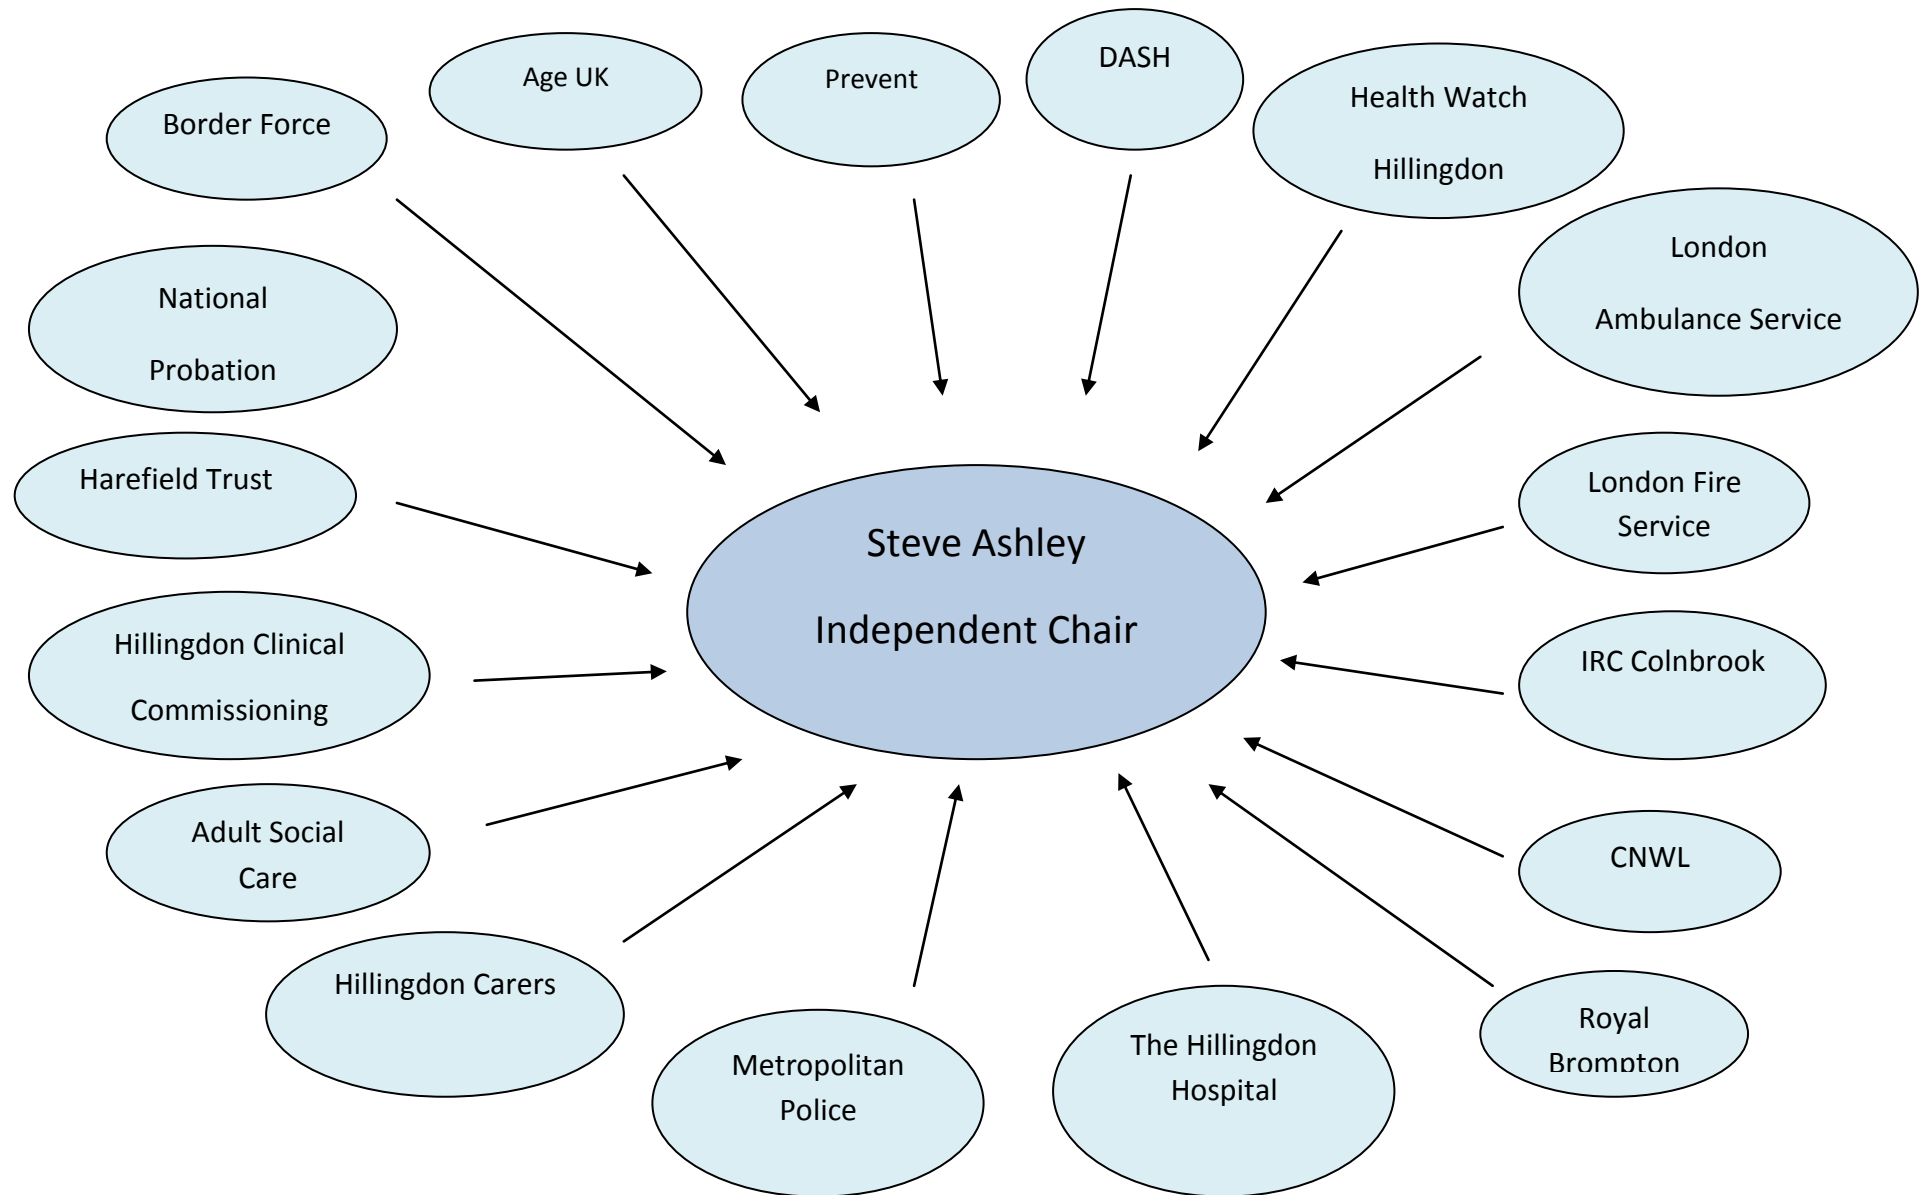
Age UK

Prevent

DASH

Border Force

Health Watch Hillingdon

National Probation

London Ambulance Service

Harefield Trust

Steve Ashley

Independent Chair

London Fire Service

Hillingdon Clinical Commissioning

IRC Colnbrook

Adult Social Care

CNWL

Hillingdon Carers

Metropolitan Police

The Hillingdon Hospital

Royal Brompton